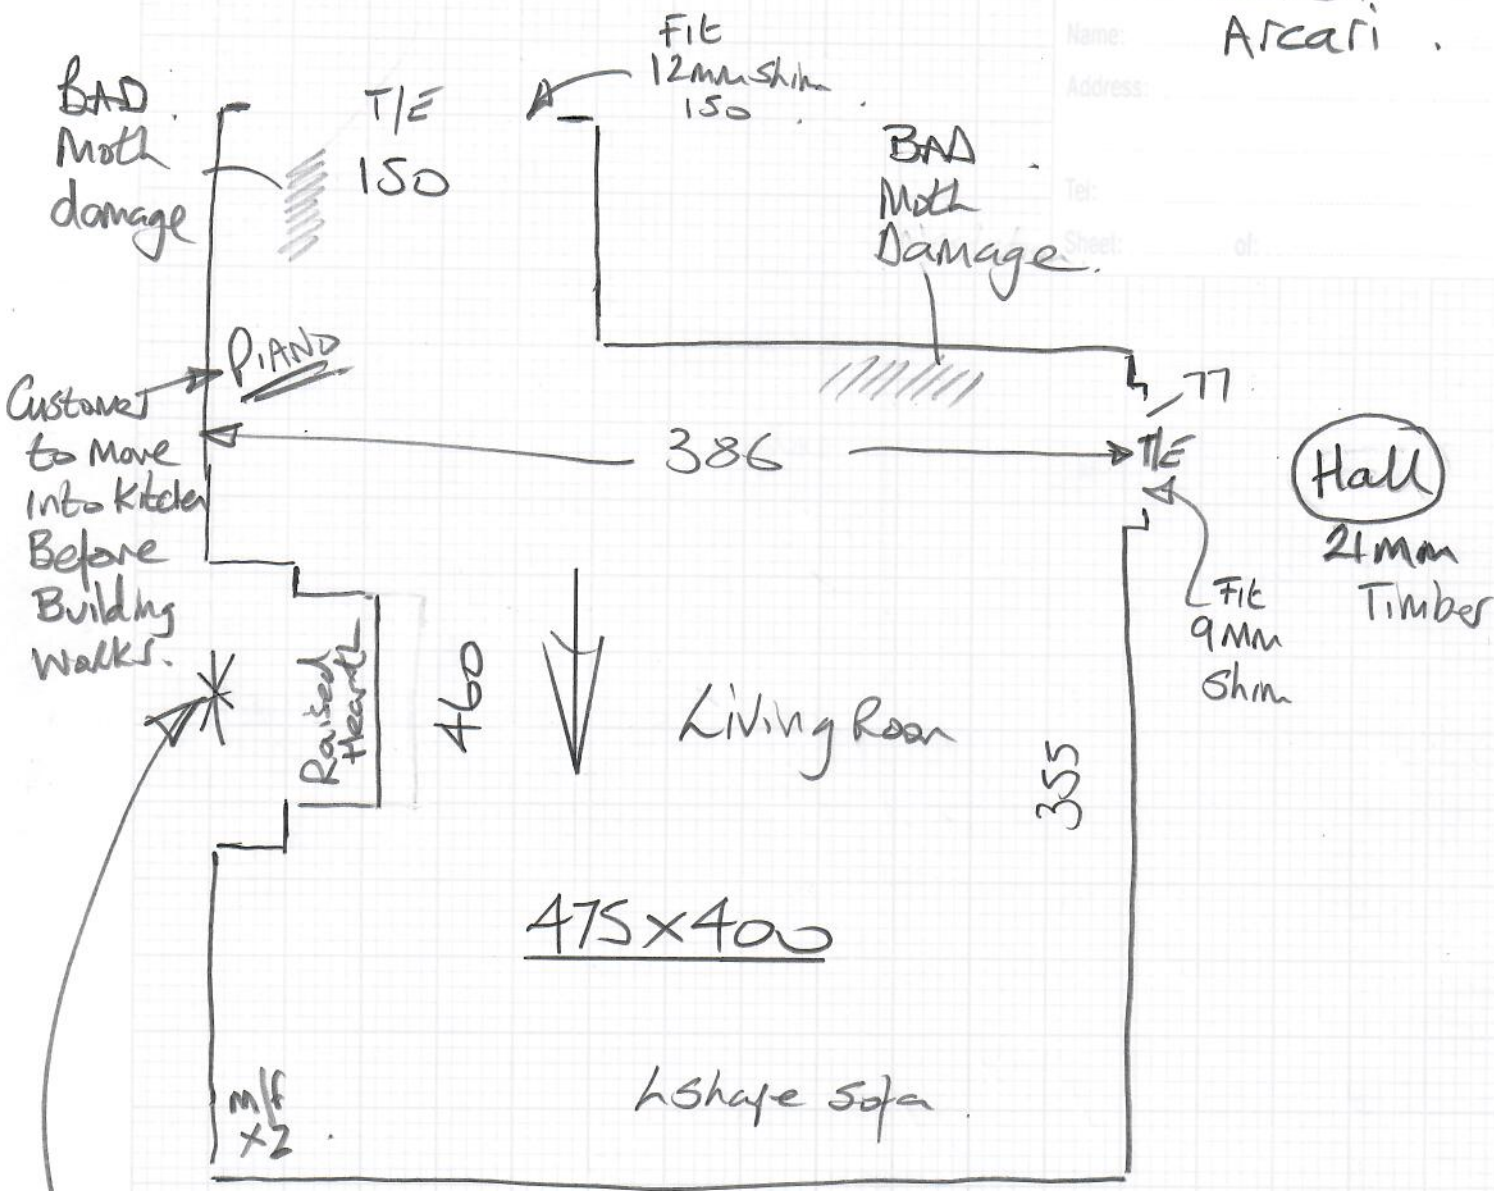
Name: Arcari.
Address:
Tel:
Sheet: of:

BAD Moth damage.

T/E 150

Fit 12mm shim 150

BAD Moth Damage.

PIANO

Customer to Move into Kitchen Before Building Works.

386

77

T/E

Hall

21mm Timber

Fit 9mm Shim

Raised Hearth

460

Living Room

355

475x400

m/f x2

L shape sofa